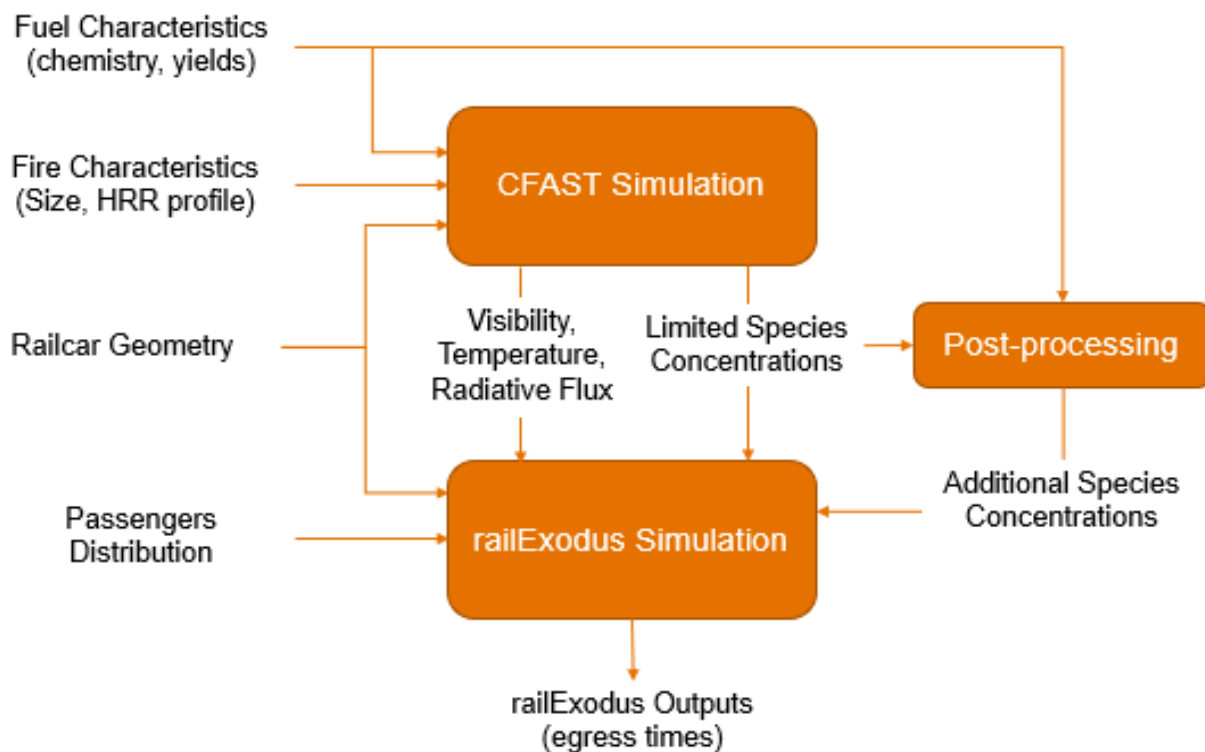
Fuel Characteristics (chemistry, yields)

Fire Characteristics (Size, HRR profile)

Railcar Geometry

Passengers Distribution

CFAST Simulation

Visibility, Temperature, Radiative Flux

Limited Species Concentrations

Post-processing

Additional Species Concentrations

railExodus Simulation

railExodus Outputs (egress times)